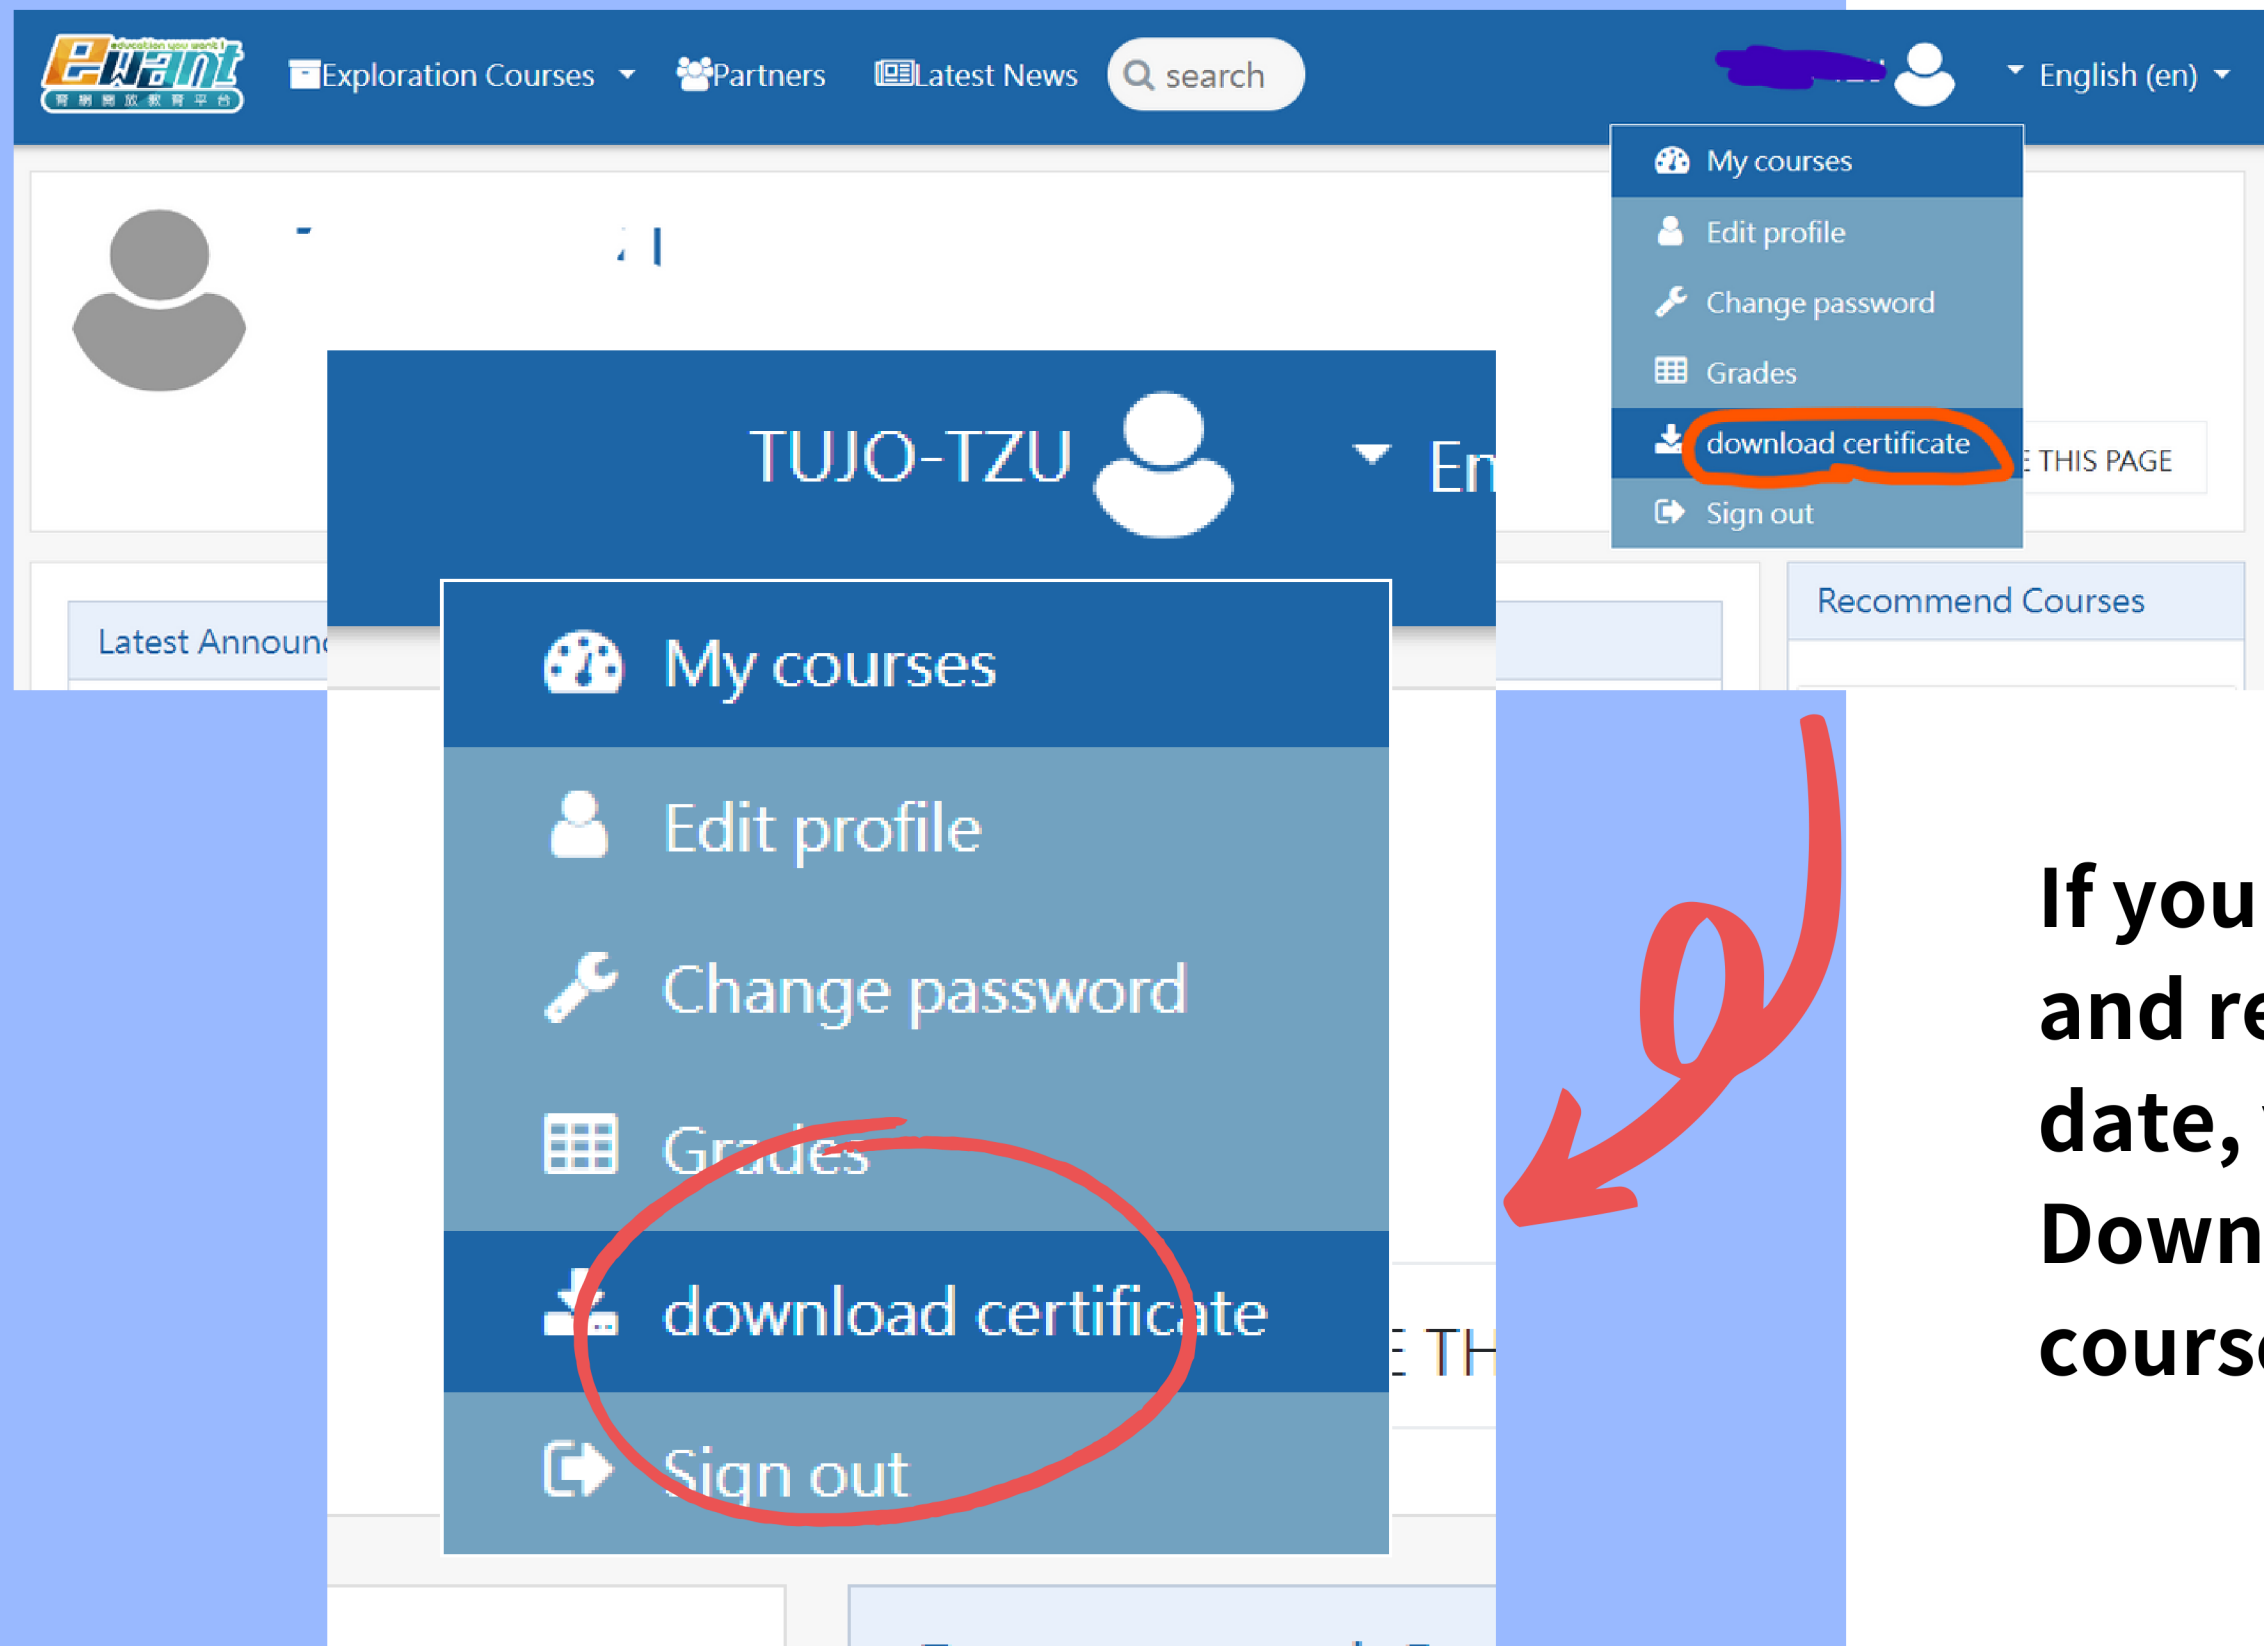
ewant
education you want!
育網開放教育平台

Exploration Courses

Partners

Latest News

search

English (en)

My courses
Edit profile
Change password
Grades
download certificate
Sign out

E THIS PAGE

Latest Announc

Recommend Courses

TUJO-TZU

En

My courses
Edit profile
Change password
Grades
download certificate
Sign out

E TH

If you
and re
date,
Down
course